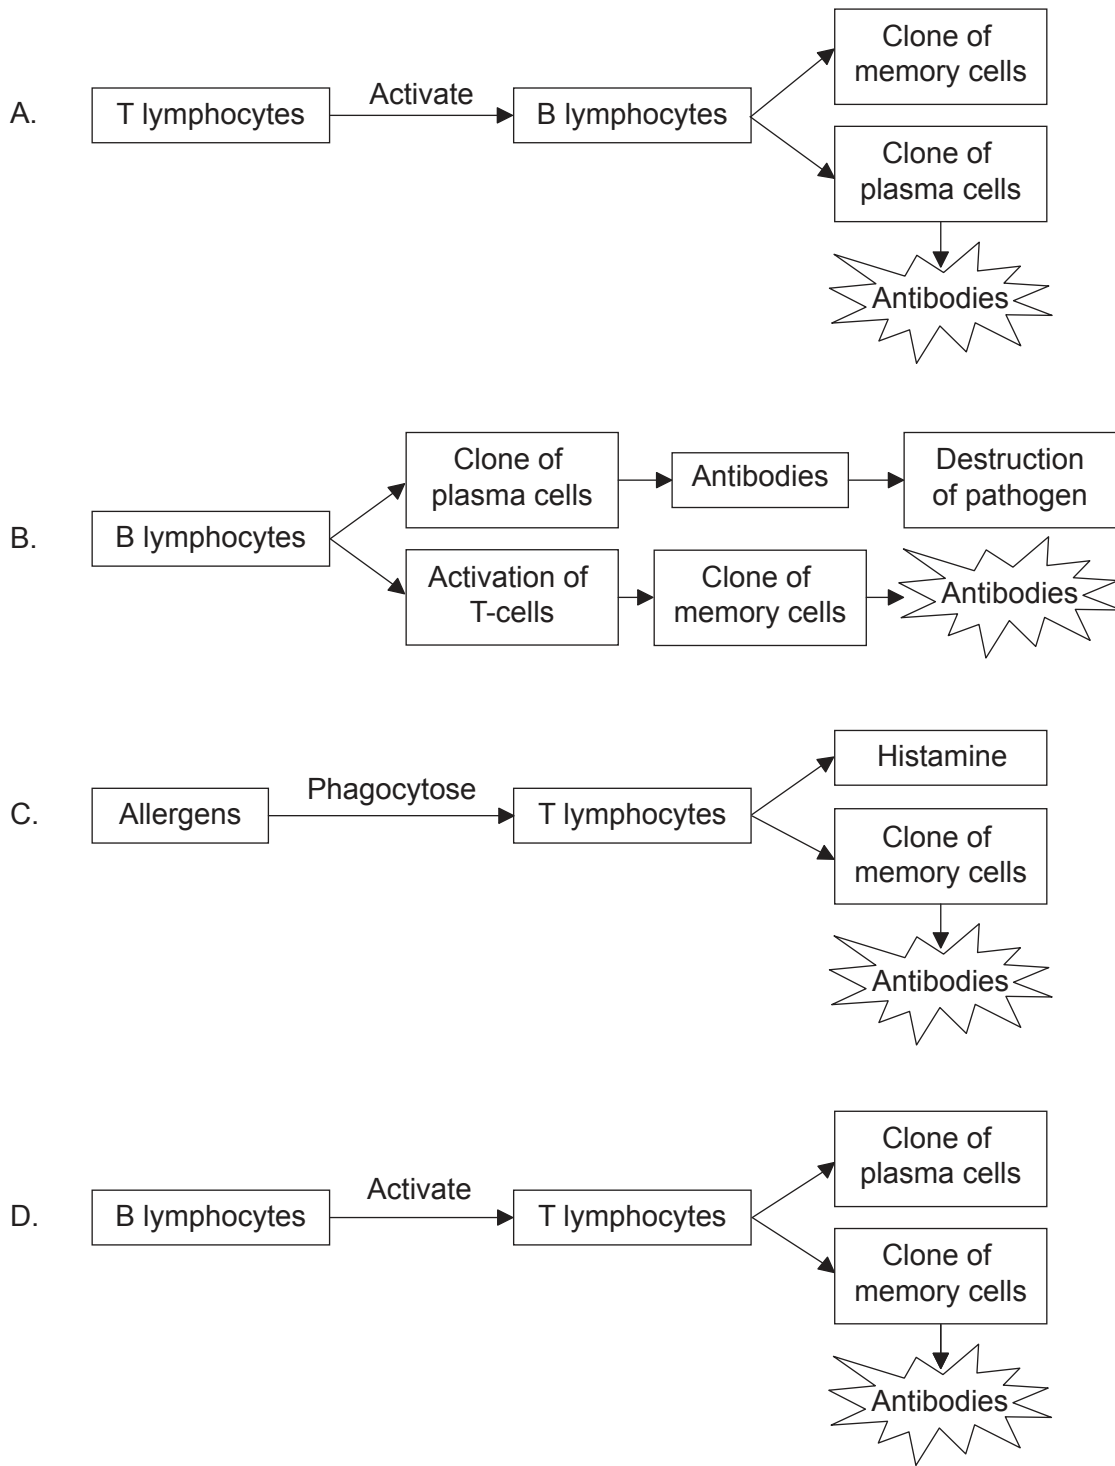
A.

T lymphocytes

Activate

B lymphocytes

Clone of memory cells

Clone of plasma cells

Antibodies

B.

B lymphocytes

Clone of plasma cells

Antibodies

Destruction of pathogen

Activation of T-cells

Clone of memory cells

Antibodies

C.

Allergens

Phagocytose

T lymphocytes

Histamine

Clone of memory cells

Antibodies

D.

B lymphocytes

Activate

T lymphocytes

Clone of plasma cells

Clone of memory cells

Antibodies